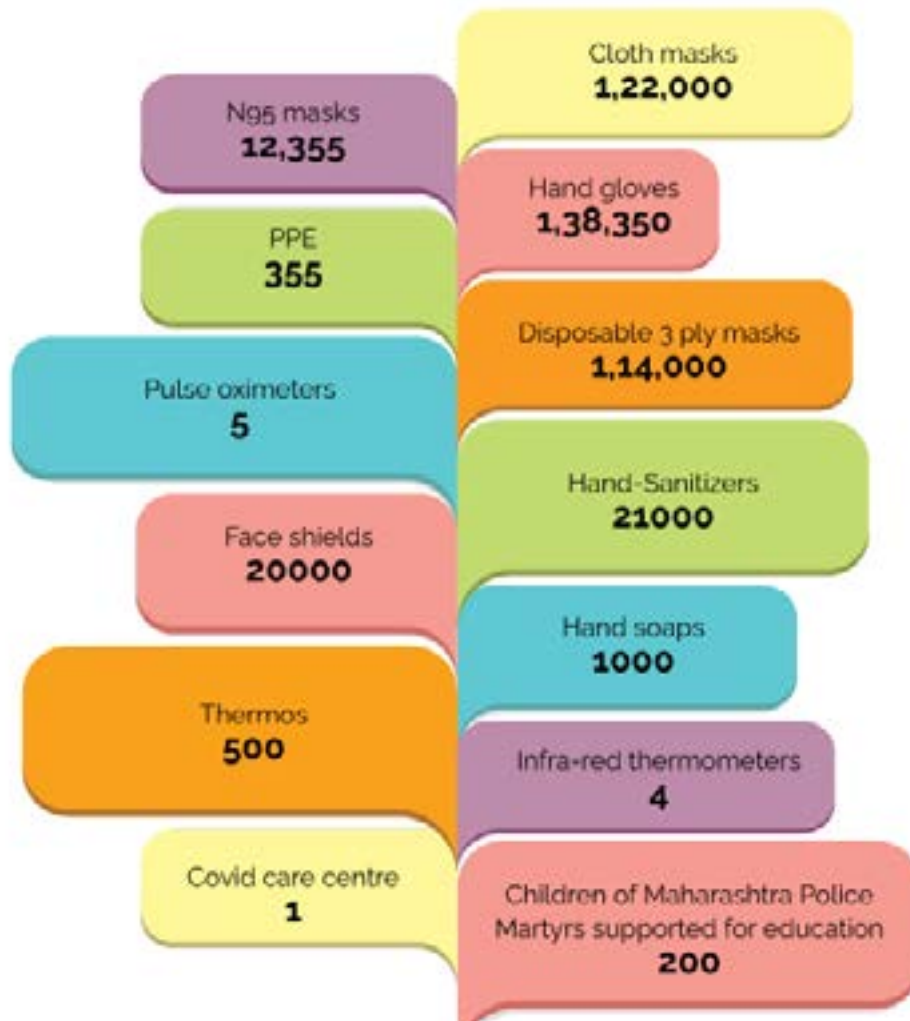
Cloth masks
1,22,000

N95 masks
12,355

Hand gloves
1,38,350

PPE
355

Disposable 3 ply masks
1,14,000

Pulse oximeters
5

Hand-Sanitizers
21000

Face shields
20000

Hand soaps
1000

Thermos
500

Infra-red thermometers
4

Covid care centre
1

Children of Maharashtra Police Martyrs supported for education
200